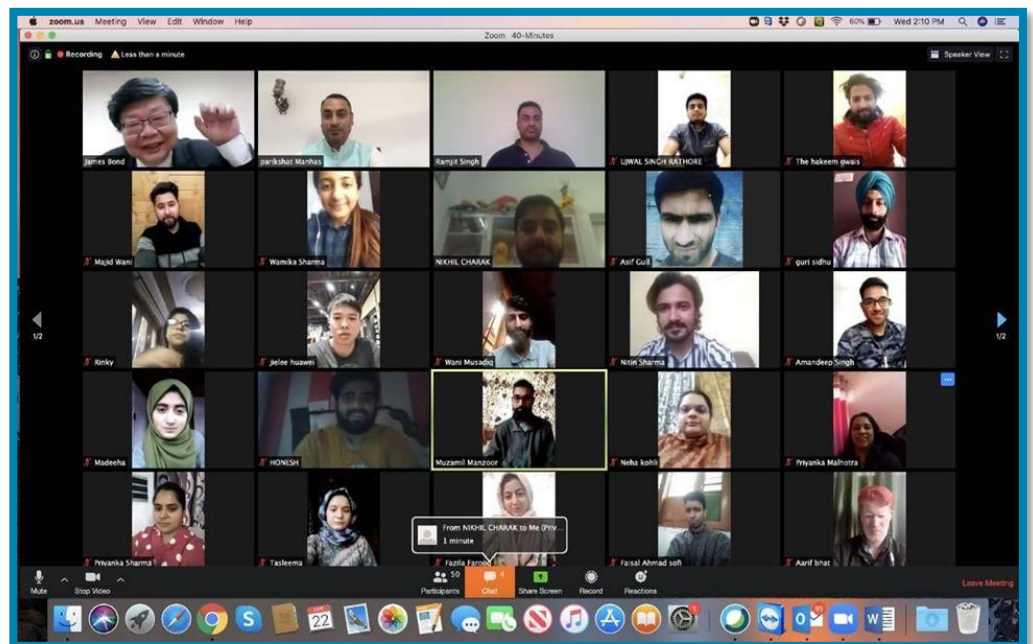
zoom.us Meeting View Edit Window Help

60% Wed 2:10 PM

Zoom 40-Minutes

Recording Less than a minute

Speaker View

James Bond

parikshat Manhas

Ramjit Singh

UJWAL SINGH RATHORE

The hakeem qwais

Majid Wani

Wamika Sharma

NIKHIL CHARAK

Asif Gull

guri sidhu

Rinky

Jielee huawei

Wani Musadiq

Nitin Sharma

Amandeep Singh

1/2

1/2

Madeeha

HONESH

Muzamil Manzoor

Neha kohli

Priyanka Malhotra

Priyanka Sharma

Tasleema

Fazila Farooq

Faisal Ahmad sofi

Aarif bhat

From NIKHIL CHARAK to Me (Priv...

1 minute

Mute

Stop Video

50

Participants

Chat

Share Screen

Record

Reactions

Leave Meeting

22